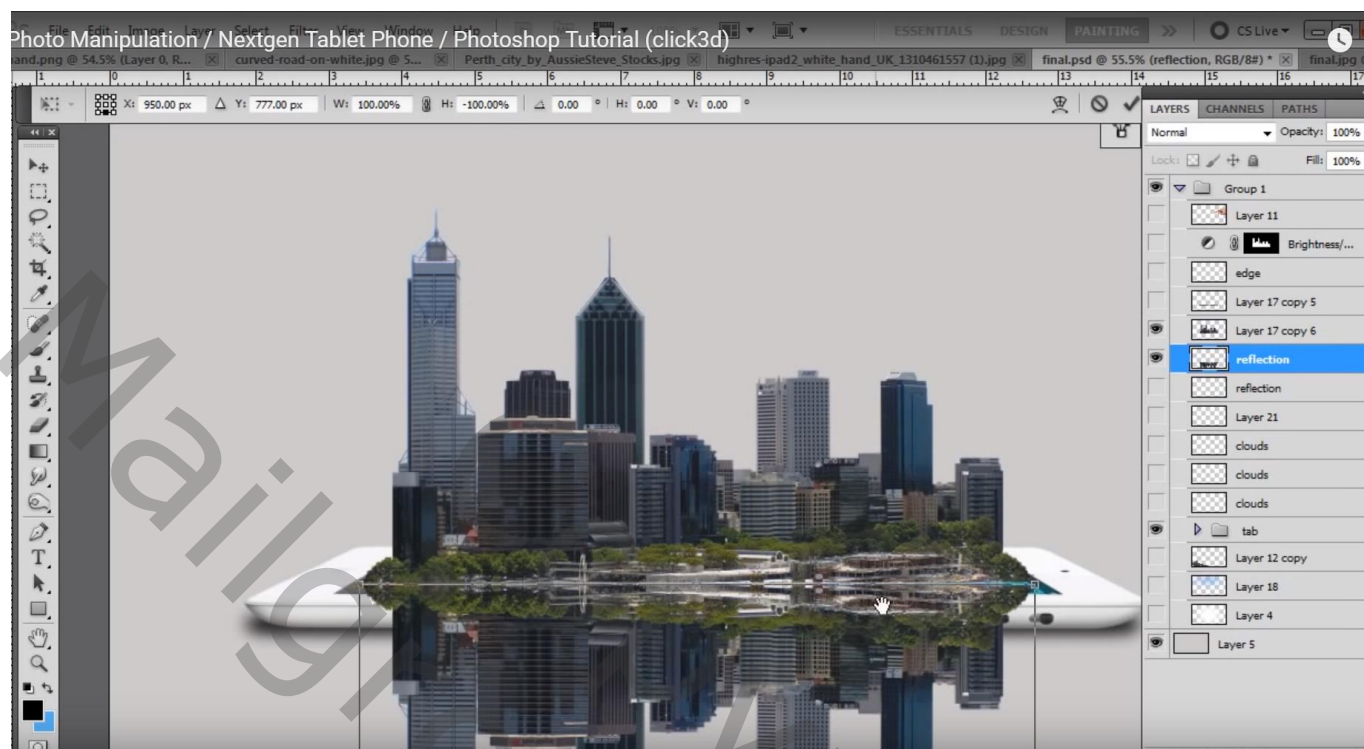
Photo Manipulation / Nextgen Tablet Phone / Photoshop Tutorial (click3d)

ESSENTIALS DESIGN PAINTING >> CS Live

and.png @ 54.5% (Layer 0, R... curved-road-on-white.jpg @ S... Perth_city_by_AussieSteve_Stocks.jpg highres-ipad2_white_hand_UK_1310461557 (1).jpg final.psd @ 55.5% (reflection, RGB/8#) * final.jpg

X: 950.00 px Y: 777.00 px W: 100.00% H: -100.00% 0.00 ° H: 0.00 ° V: 0.00 °

LAYERS CHANNELS PATHS
Normal Opacity: 100%
Lock: Fill: 100%
Group 1
Layer 11
Brightness/...
edge
Layer 17 copy 5
Layer 17 copy 6
reflection
reflection
Layer 21
clouds
clouds
clouds
tab
Layer 12 copy
Layer 18
Layer 4
Layer 5

Mail